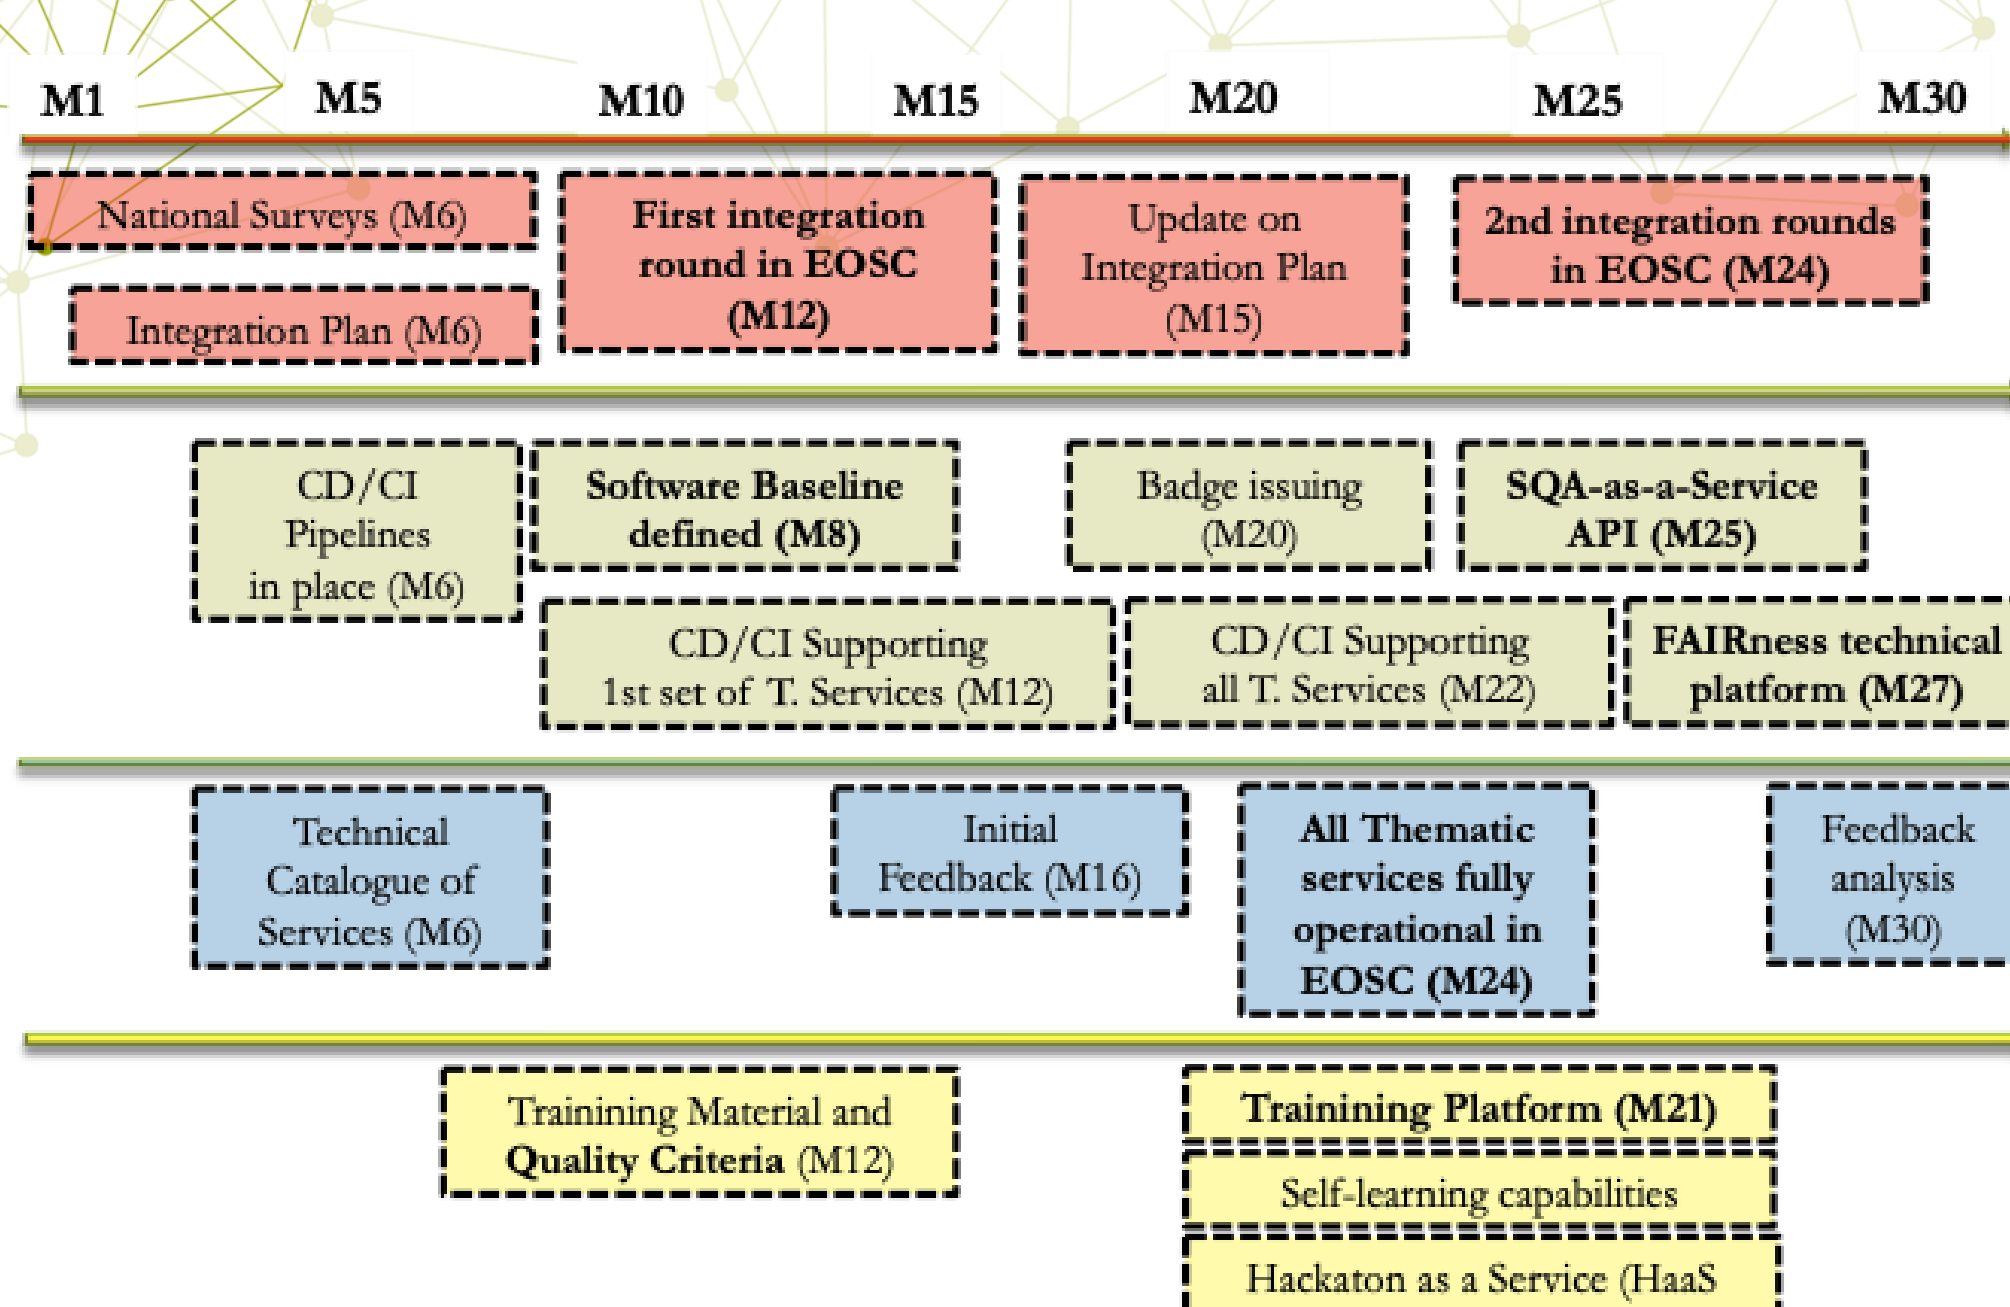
M1 M5 M10 M15 M20 M25 M30

National Surveys (M6)

Integration Plan (M6)

First integration round in EOSC (M12)

Update on Integration Plan (M15)

2nd integration rounds in EOSC (M24)

CD/CI Pipelines in place (M6)

Software Baseline defined (M8)

Badge issuing (M20)

SQA-as-a-Service API (M25)

CD/CI Supporting 1st set of T. Services (M12)

CD/CI Supporting all T. Services (M22)

FAIRness technical platform (M27)

Technical Catalogue of Services (M6)

Initial Feedback (M16)

All Thematic services fully operational in EOSC (M24)

Feedback analysis (M30)

Trainining Material and Quality Criteria (M12)

Trainining Platform (M21)

Self-learning capabilities

Hackaton as a Service (HaaS